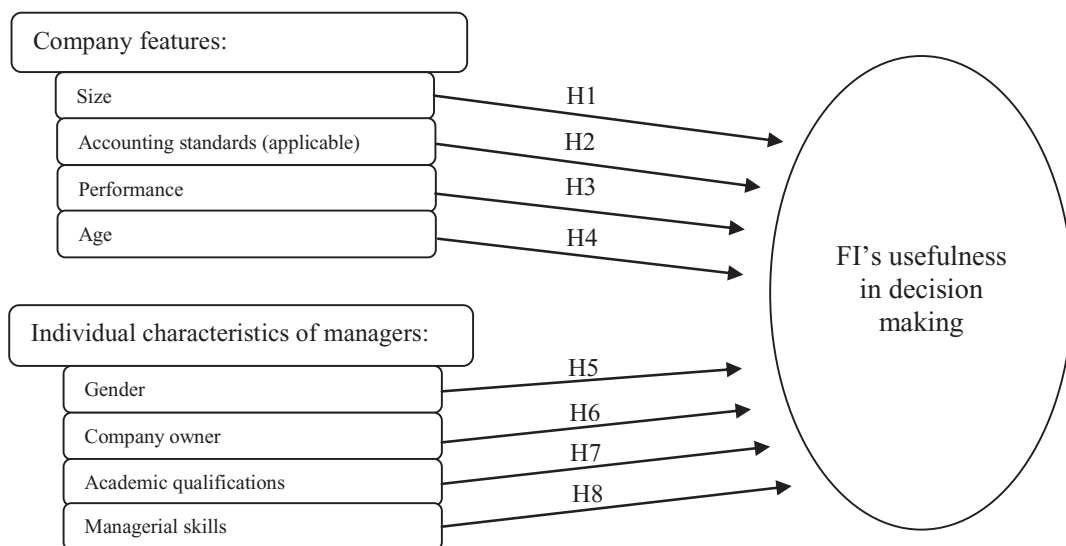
Company features:

Size

Accounting standards (applicable)

Performance

Age

H1

H2

H3

H4

Individual characteristics of managers:

Gender

Company owner

Academic qualifications

Managerial skills

H5

H6

H7

H8

FI's usefulness in decision making